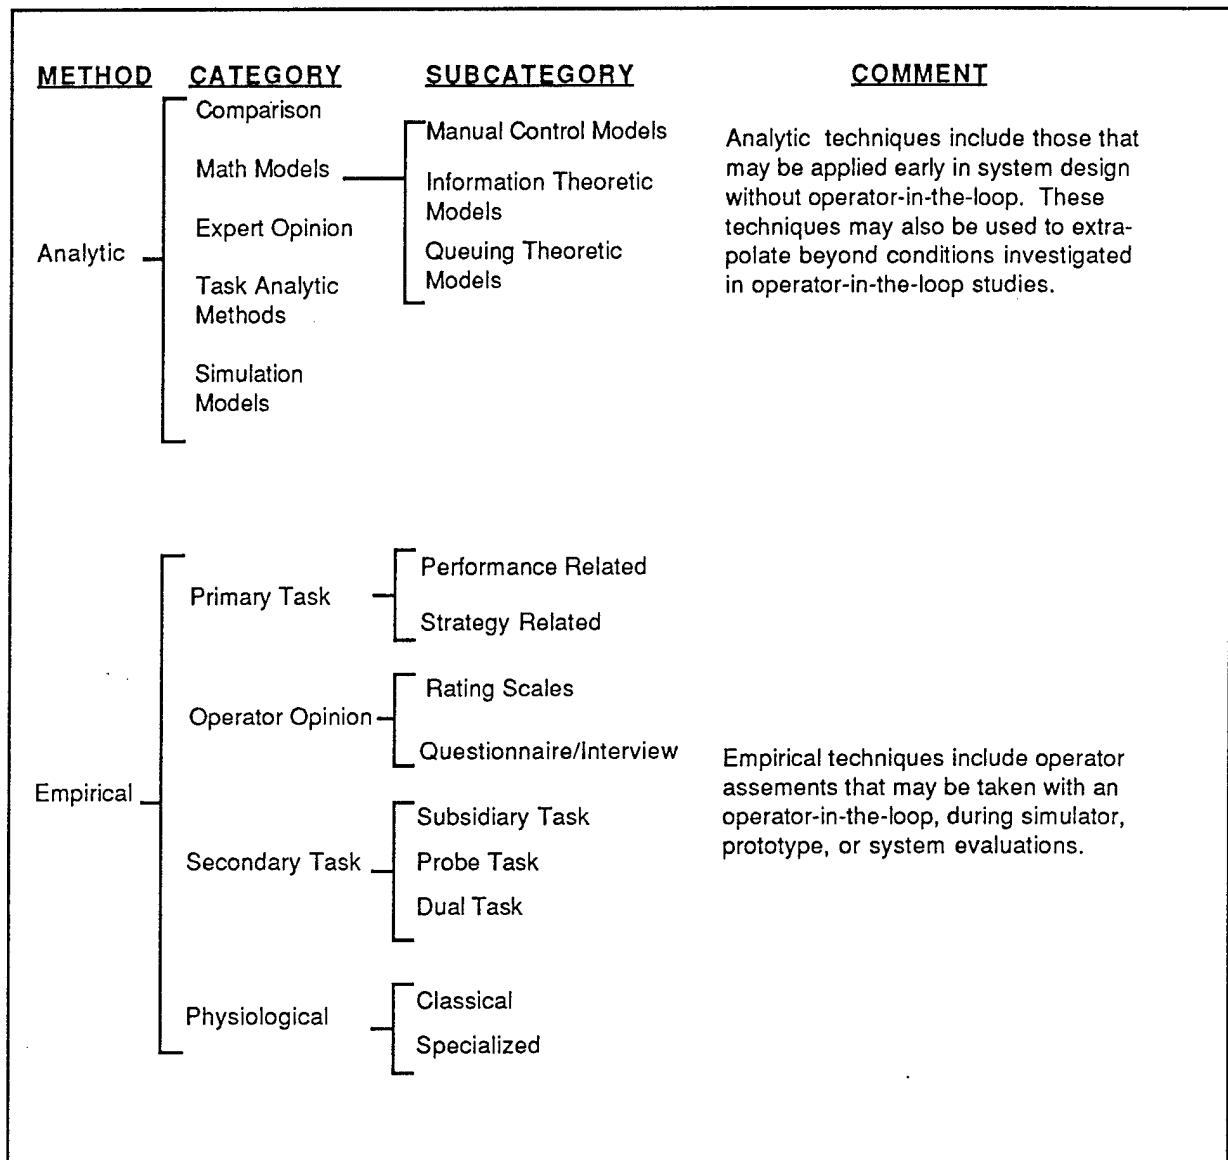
METHOD CATEGORY SUBCATEGORY COMMENT

Analytic

Comparison

Math Models

Manual Control Models

Information Theoretic Models

Queuing Theoretic Models

Expert Opinion

Task Analytic Methods

Simulation Models

Analytic techniques include those that may be applied early in system design without operator-in-the-loop. These techniques may also be used to extrapolate beyond conditions investigated in operator-in-the-loop studies.

Empirical

Primary Task

Performance Related

Strategy Related

Operator Opinion

Rating Scales

Questionnaire/Interview

Secondary Task

Subsidiary Task

Probe Task

Dual Task

Physiological

Classical

Specialized

Empirical techniques include operator assements that may be taken with an operator-in-the-loop, during simulator, prototype, or system evaluations.